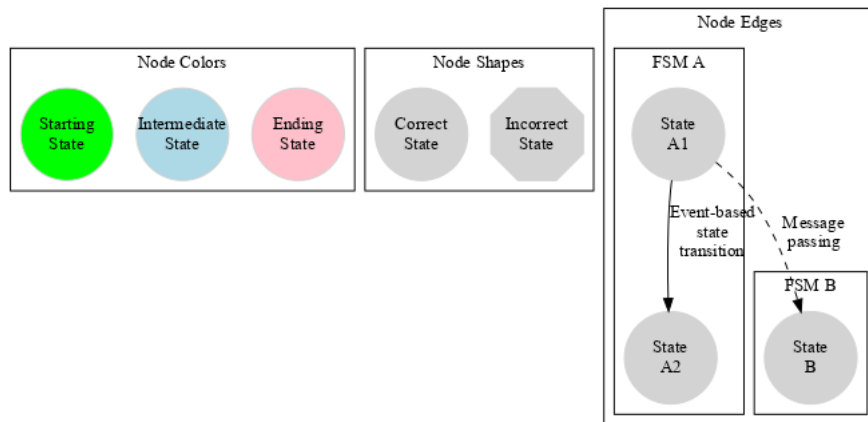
Node Colors

Starting State

Intermediate State

Ending State

Node Shapes

Correct State

Incorrect State

Node Edges

FSM A

State A1

Event-based state transition

State A2

Message passing

FSM B

State B